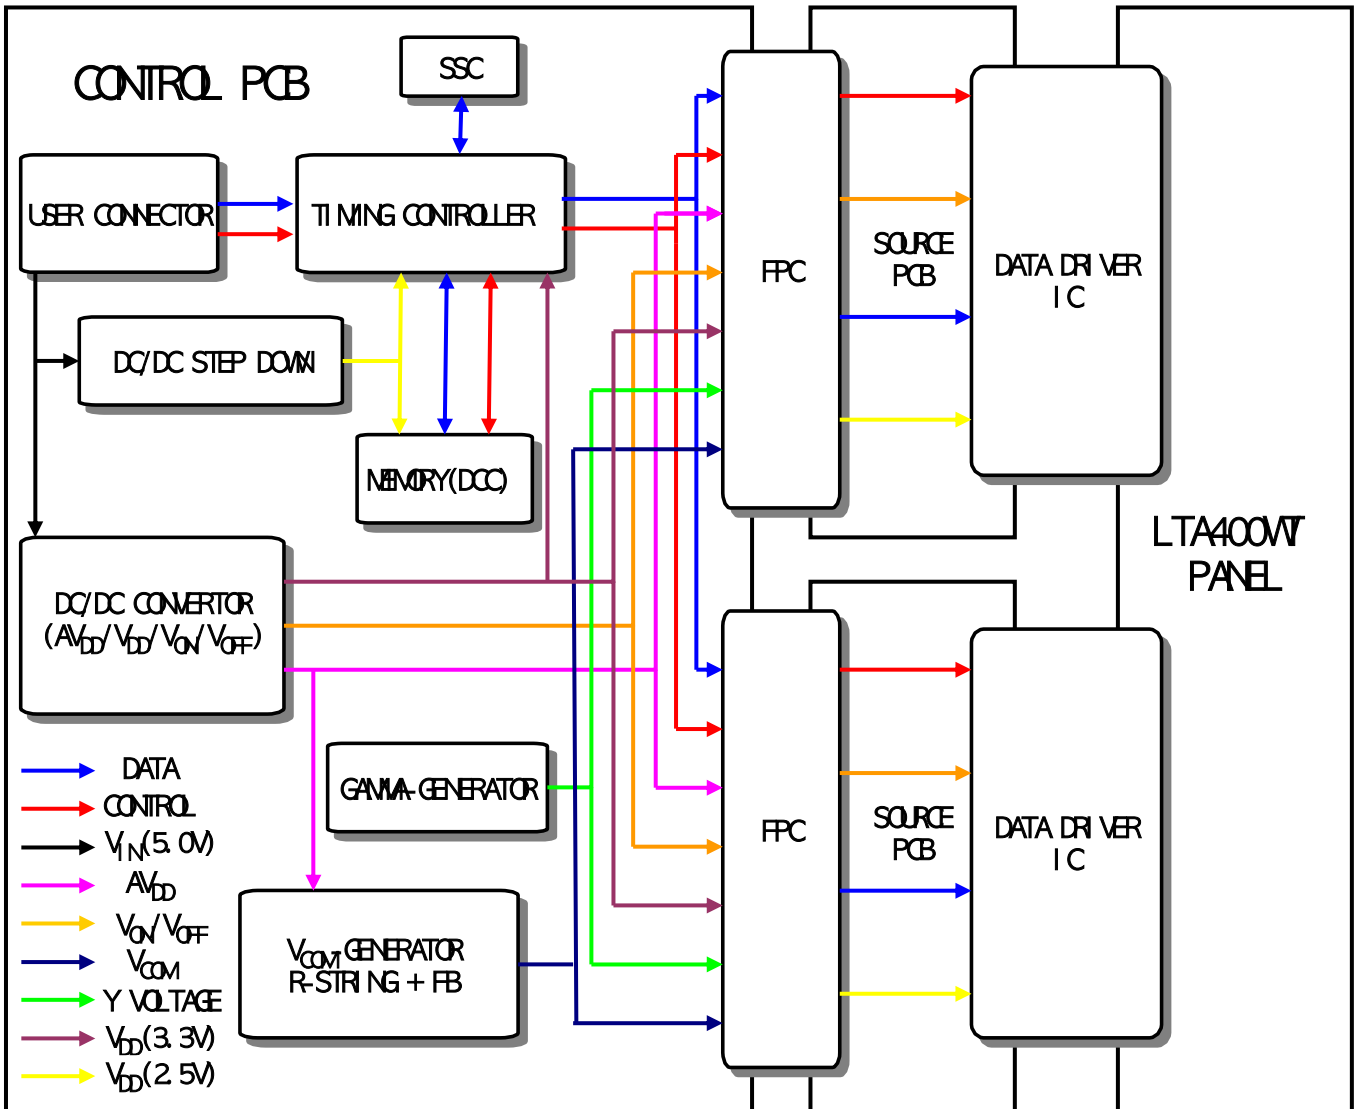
CONTROL PCB

SSC

USER CONNECTOR

TIMING CONTROLLER

DC/DC STEP DOWN

MEMORY(DCC)

DC/DC CONVERTOR ($AV_{DD}/V_{DD}/V_{ON}/V_{OFF}$)

DATA

CONTROL

$V_{IN}$(5.0V)

$AV_{DD}$

$V_{ON}/V_{OFF}$

$V_{COM}$

Y VOLTAGE

$V_{DD}$(3.3V)

$V_{DD}$(2.5V)

GAMMA-GENERATOR

$V_{COM}$ GENERATOR R-STRING + FB

FPC

SOURCE PCB

DATA DRIVER IC

FPC

SOURCE PCB

DATA DRIVER IC

LTA400WT PANEL